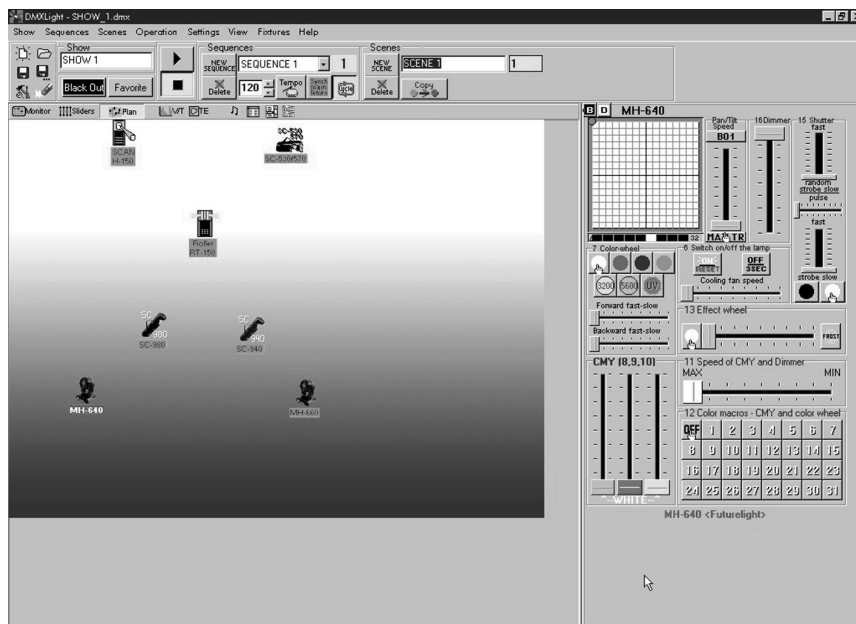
DMXLight - SHOW_1.dmx

Show Sequences Scenes Operation Settings View Fixtures Help

Show
SHOW 1
Black Out Favorite

Sequences
NEW SEQUENCE SEQUENCE 1 1
Delete 120 Tempo Switch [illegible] Cycle

Scenes
NEW SCENE SCENE 1 1
Delete Copy

Monitor Sliders Plan VT TE

SCAN H-150
SC-530/570
Roller RT-150
SC 980
SC-980
SC 940
SC-940
MH-640
MH-660

B D MH-640
Pan/Tilt Speed
B01
MASTR
16 Dimmer
15 Shutter
fast
random strobe slow
pulse
fast
strobe slow
32
7 Color-wheel
3200 5600 UV
Forward fast-slow
Backward fast-slow
6 Switch on/off the lamp
ON RESET
OFF 5SEC
Cooling fan speed
13 Effect wheel
FROST
CMY (8,9,10)
11 Speed of CMY and Dimmer
MAX MIN
12 Color macros - CMY and color wheel
OFF 1 2 3 4 5 6 7
8 9 10 11 12 13 14 15
16 17 18 19 20 21 22 23
24 25 26 27 28 29 30 31
WHITE
MH-640 <Futurelight>